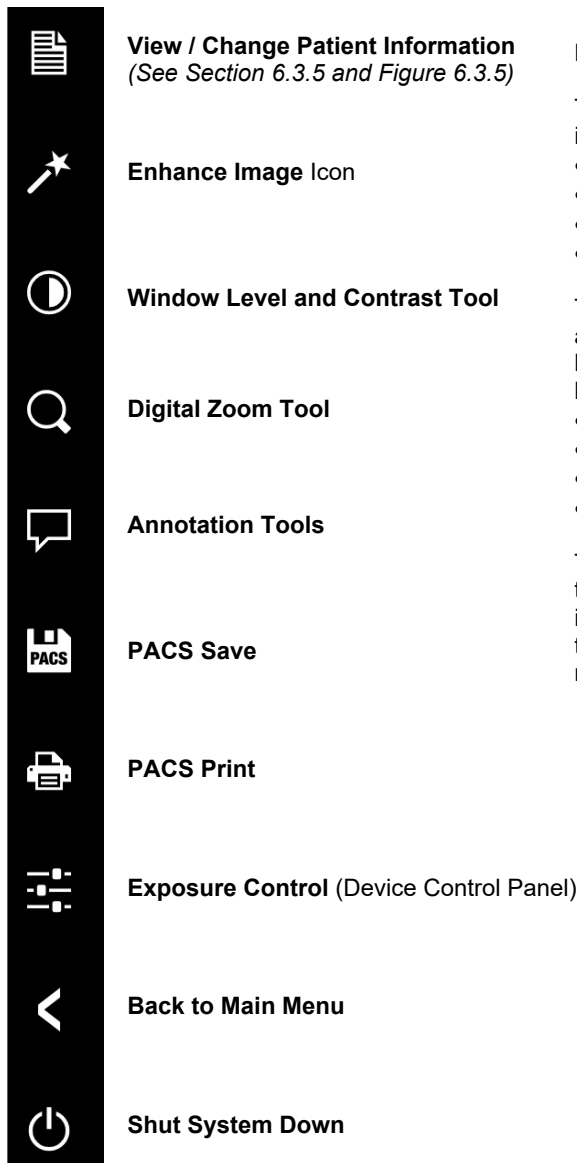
PACS

**View / Change Patient Information** *(See Section 6.3.5 and Figure 6.3.5)*

**Enhance Image** Icon

**Window Level and Contrast Tool**

**Digital Zoom Tool**

**Annotation Tools**

**PACS Save**

**PACS Print**

**Exposure Control** (Device Control Panel)

**Back to Main Menu**

**Shut System Down**

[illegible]